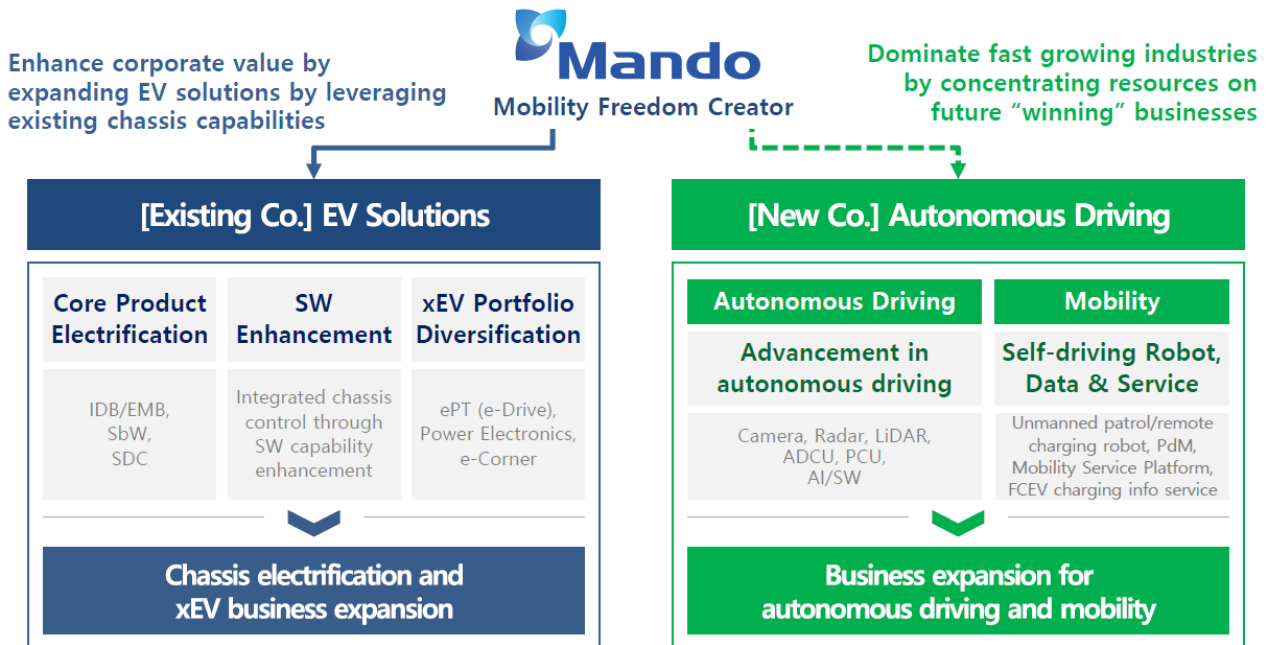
Enhance corporate value by expanding EV solutions by leveraging existing chassis capabilities

Mando
Mobility Freedom Creator

Dominate fast growing industries by concentrating resources on future "winning" businesses

[Existing Co.] EV Solutions

Core Product Electrification

SW Enhancement

xEV Portfolio Diversification

IDB/EMB, SbW, SDC

Integrated chassis control through SW capability enhancement

ePT (e-Drive), Power Electronics, e-Corner

Chassis electrification and xEV business expansion

[New Co.] Autonomous Driving

Autonomous Driving

Mobility

Advancement in autonomous driving

Self-driving Robot, Data & Service

Camera, Radar, LiDAR, ADCU, PCU, AI/SW

Unmanned patrol/remote charging robot, PdM, Mobility Service Platform, FCEV charging info service

Business expansion for autonomous driving and mobility